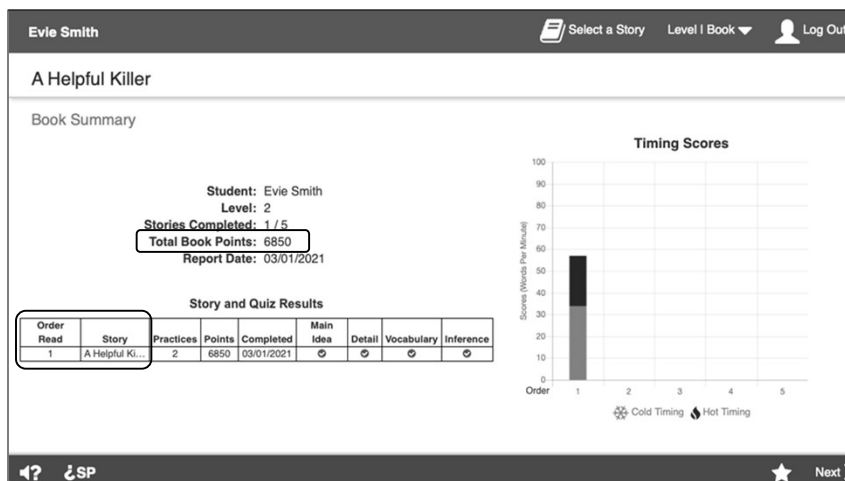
Evie Smith

Select a Story Level | Book Log Out

A Helpful Killer

Book Summary

Student: Evie Smith
Level: 2
Stories Completed: 1 / 5
Total Book Points: 6850
Report Date: 03/01/2021

Story and Quiz Results

| Order Read | Story | Practices | Points | Completed | Main Idea | Detail | Vocabulary | Inference |
|---|---|---|---|---|---|---|---|---|
| 1 | A Helpful Ki... | 2 | 6850 | 03/01/2021 | ✓ | ✓ | ✓ | ✓ |

Timing Scores

Scores (Words Per Minute)

100
90
80
70
60
50
40
30
20
10
0

Order 1 2 3 4 5

Cold Timing Hot Timing

¿SP

Next